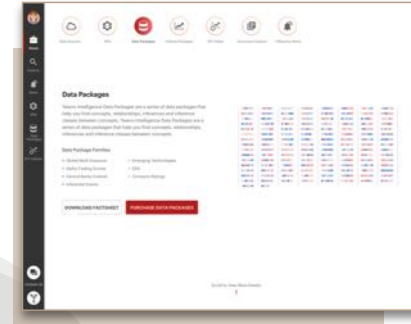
Data Packages

Tesoro Intelligence Data Packages are a series of data packages that help you find concepts, relationships, inferences and inference classes between concepts. Tesoro Intelligence Data Packages are a series of data packages that help you find concepts, relationships, inferences and inference classes between concepts.

Data Package Families

DOWNLOAD FACTSHEET

PURCHASE DATA PACKAGES